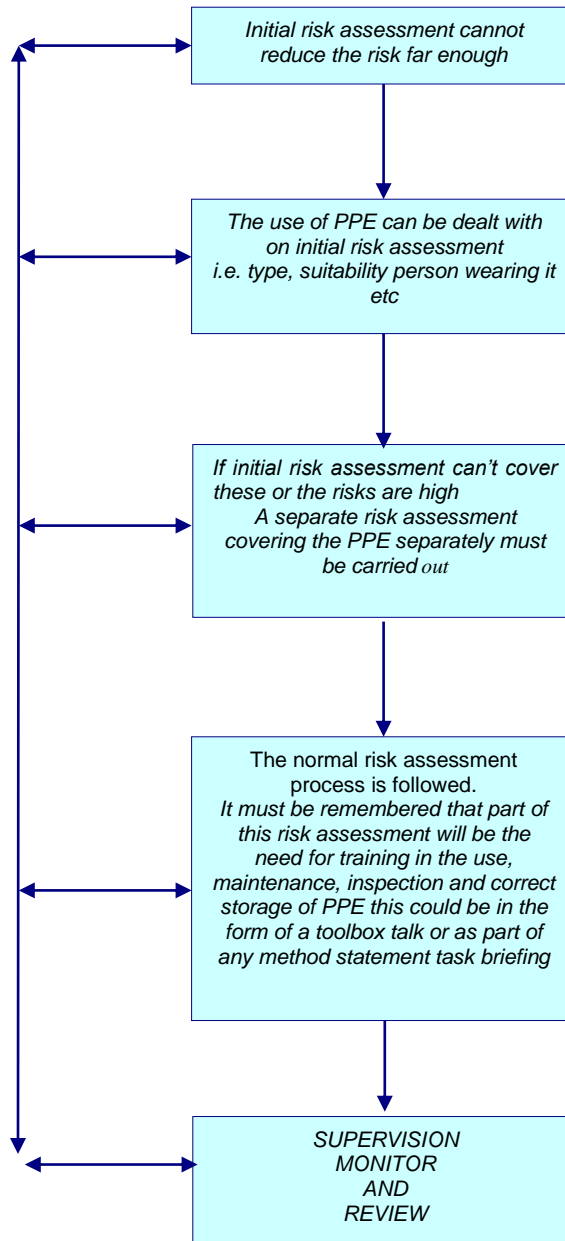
Initial risk assessment cannot reduce the risk far enough

The use of PPE can be dealt with on initial risk assessment i.e. type, suitability person wearing it etc

If initial risk assessment can't cover these or the risks are high A separate risk assessment covering the PPE separately must be carried out

The normal risk assessment process is followed. It must be remembered that part of this risk assessment will be the need for training in the use, maintenance, inspection and correct storage of PPE this could be in the form of a toolbox talk or as part of any method statement task briefing

SUPERVISION MONITOR AND REVIEW